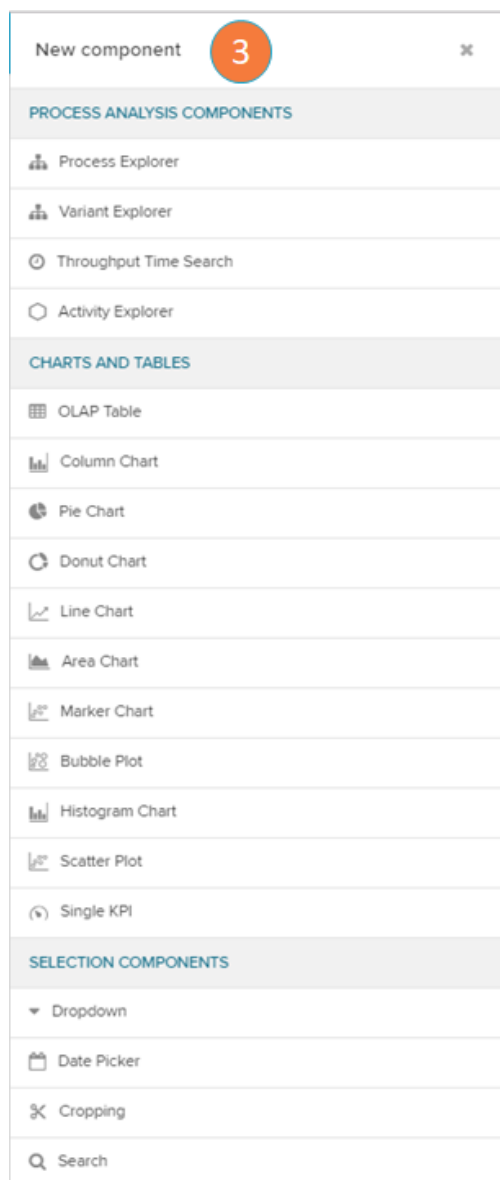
New component 3 ×

PROCESS ANALYSIS COMPONENTS

Process Explorer

Variant Explorer

Throughput Time Search

Activity Explorer

CHARTS AND TABLES

OLAP Table

Column Chart

Pie Chart

Donut Chart

Line Chart

Area Chart

Marker Chart

Bubble Plot

Histogram Chart

Scatter Plot

Single KPI

SELECTION COMPONENTS

Dropdown

Date Picker

Cropping

Search